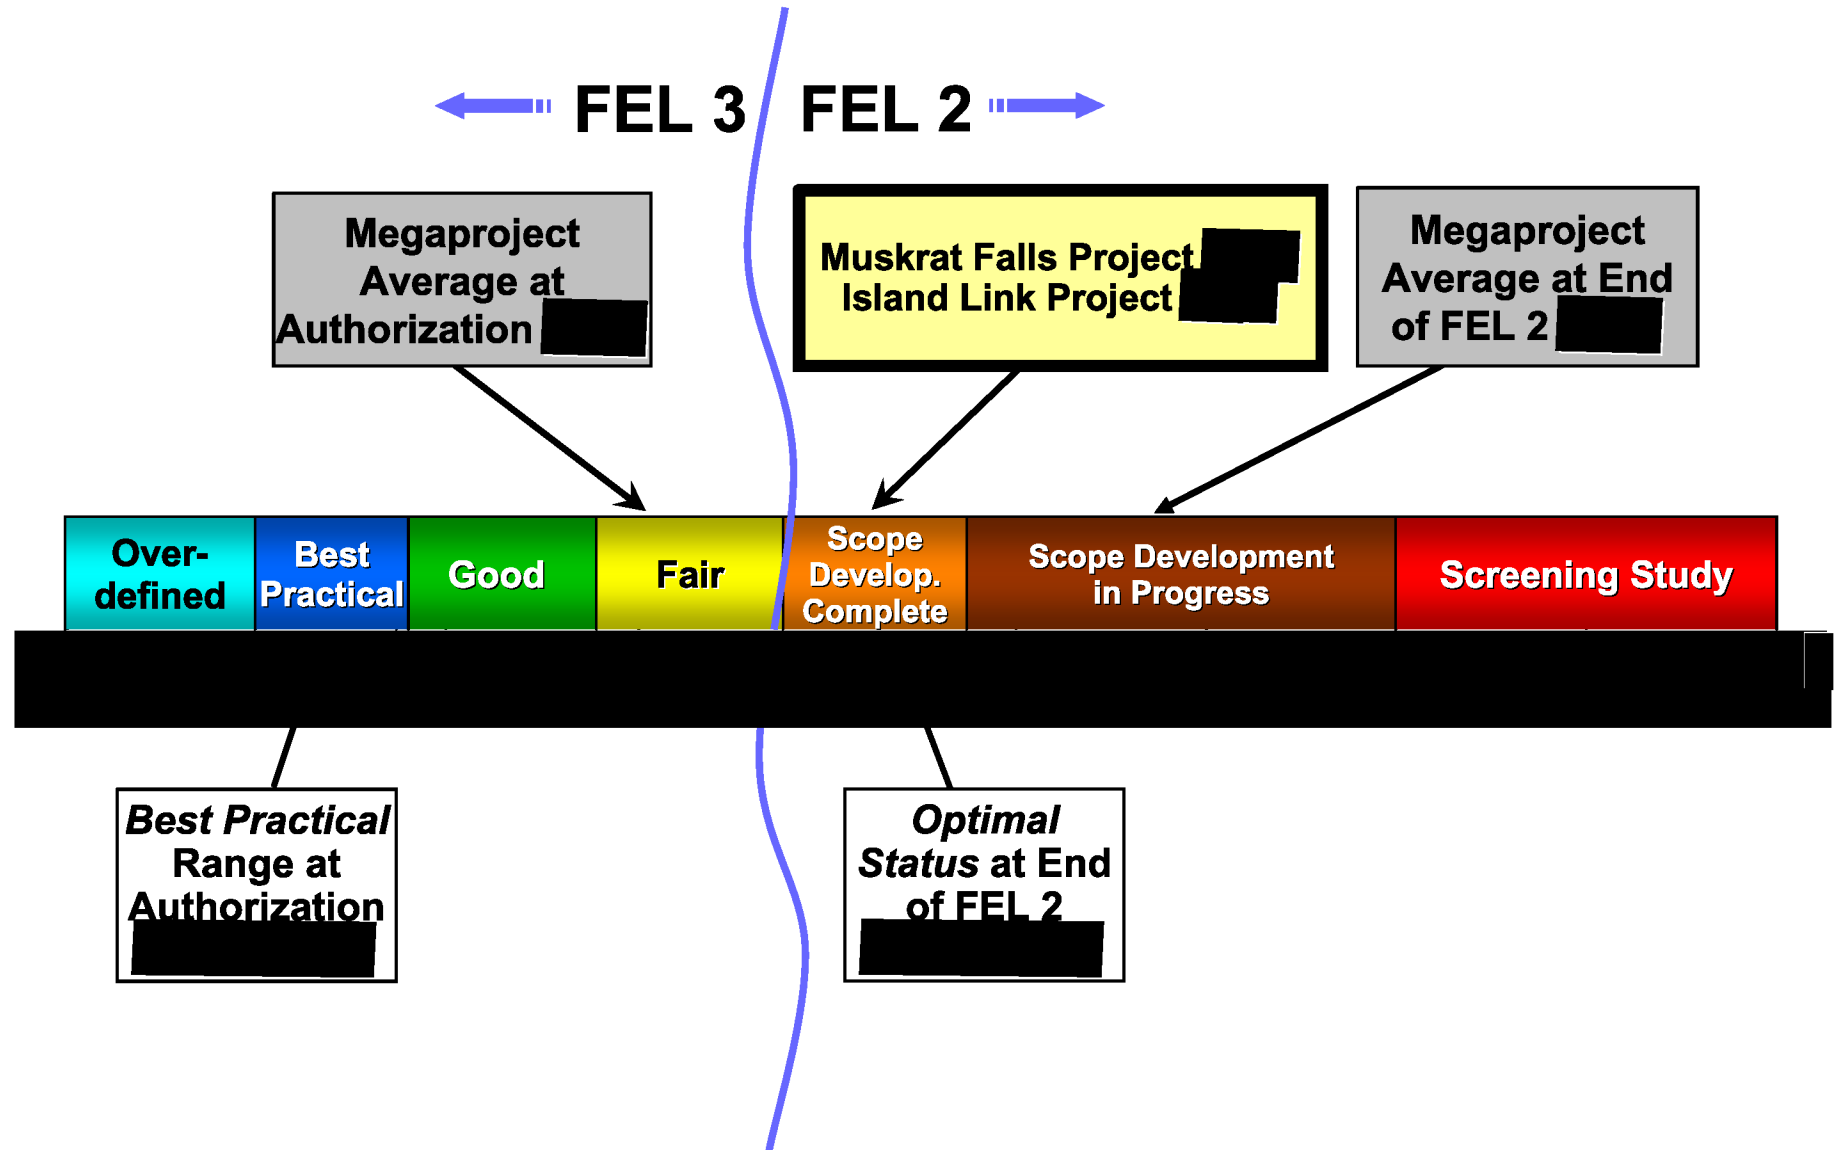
FEL 3 FEL 2

Megaproject Average at Authorization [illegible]

Muskrat Falls Project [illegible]
Island Link Project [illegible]

Megaproject Average at End of FEL 2 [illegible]

| Over-defined | Best Practical | Good | Fair | Scope Develop. Complete | Scope Development in Progress | Screening Study |
|---|---|---|---|---|---|---|

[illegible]

Best Practical Range at Authorization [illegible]

Optimal Status at End of FEL 2 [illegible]